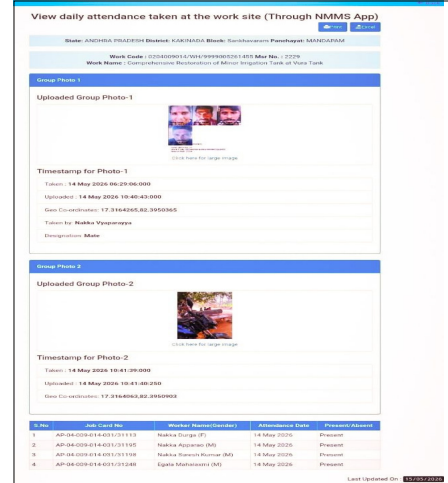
View daily attendance taken at the work site (Through NMMS App)

Print Excel

State: ANDHRA PRADESH District: KAKINADA Block: Sankhavaram Panchayat: MANDAPAM

Work Code : 0204009014/WH/9999005261455 Msr No. : 2229
Work Name : Comprehensive Restoration of Minor Irrigation Tank at Vora Tank

Group Photo 1

Uploaded Group Photo-1

Click here for large image

Timestamp for Photo-1

Taken : 14 May 2026 06:29:06:000

Uploaded : 14 May 2026 10:40:43:000

Geo Co-ordinates: 17.3164265,82.3950365

Taken by: Nakka Vyaparayya

Designation: Mate

Group Photo 2

Uploaded Group Photo-2

Click here for large image

Timestamp for Photo-2

Taken : 14 May 2026 10:41:39:000

Uploaded : 14 May 2026 10:41:40:250

Geo Co-ordinates: 17.3164063,82.3950903

| S.No | Job Card No | Worker Name(Gender) | Attendance Date | Present/Absent |
|---|---|---|---|---|
| 1 | AP-04-009-014-031/31113 | Nakka Durga (F) | 14 May 2026 | Present |
| 2 | AP-04-009-014-031/31195 | Nakka Apparao (M) | 14 May 2026 | Present |
| 3 | AP-04-009-014-031/31198 | Nakka Suresh Kumar (M) | 14 May 2026 | Present |
| 4 | AP-04-009-014-031/31249 | Egala Maheswari (M) | 14 May 2026 | Present |

Last Updated On : 15/05/2026